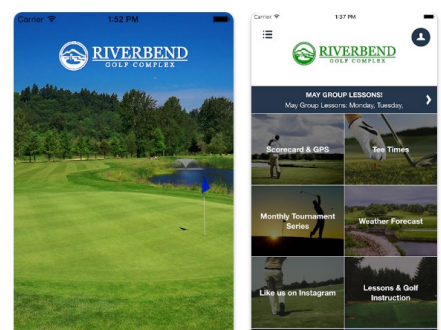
Carrier 1:52 PM

RIVERBEND
GOLF COMPLEX

Carrier 1:37 PM

RIVERBEND
GOLF COMPLEX

MAY GROUP LESSONS!
May Group Lessons: Monday, Tuesday,

Scorecard & GPS

Tee Times

Monthly Tournament Series

Weather Forecast

Like us on Instagram

Lessons & Golf Instruction